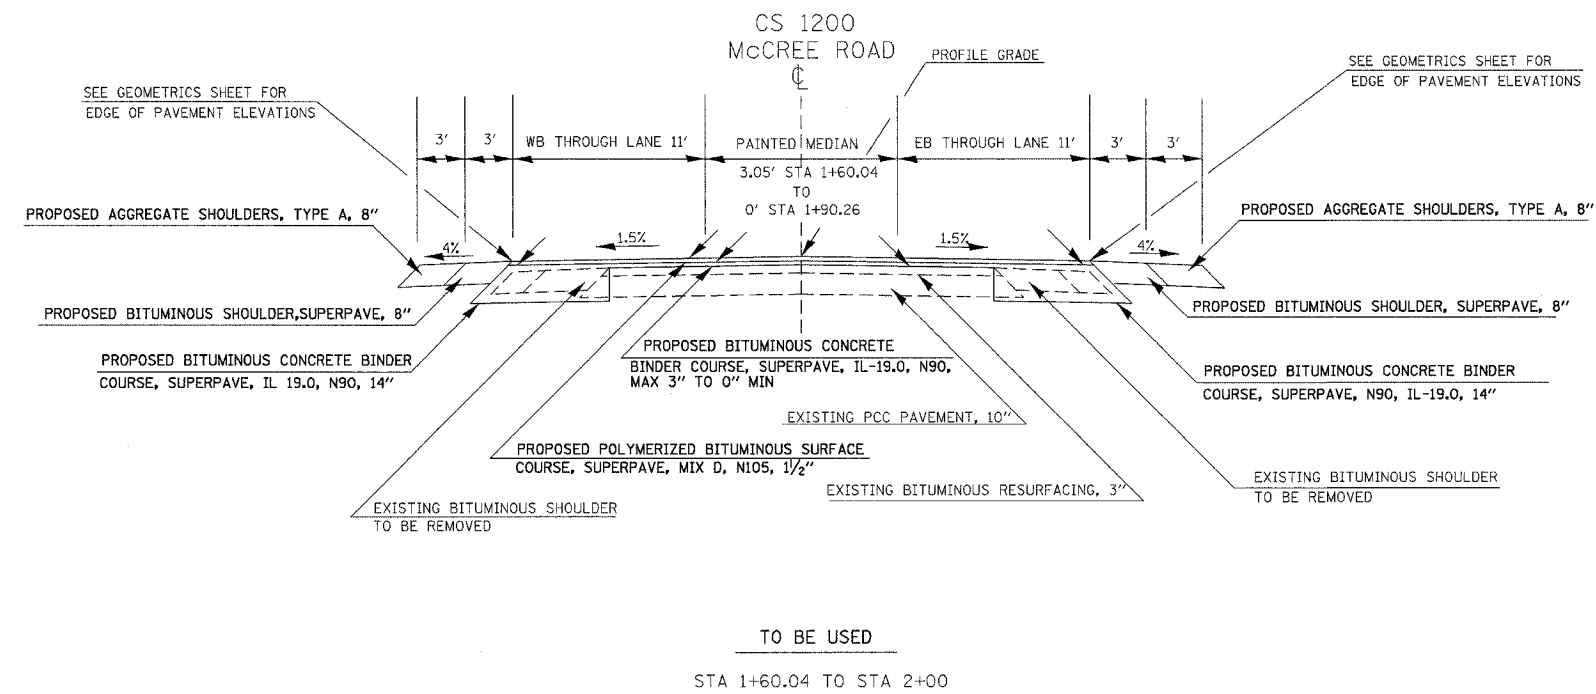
CS 1200
McCREE ROAD
℄

PROFILE GRADE

SEE GEOMETRICS SHEET FOR EDGE OF PAVEMENT ELEVATIONS

SEE GEOMETRICS SHEET FOR EDGE OF PAVEMENT ELEVATIONS

3' 3' WB THROUGH LANE 11' PAINTED MEDIAN EB THROUGH LANE 11' 3' 3'

3.05' STA 1+60.04
TO
0' STA 1+90.26

PROPOSED AGGREGATE SHOULDERS, TYPE A, 8"

PROPOSED AGGREGATE SHOULDERS, TYPE A, 8"

4% 1.5% 1.5% 4%

PROPOSED BITUMINOUS SHOULDER,SUPERPAVE, 8"

PROPOSED BITUMINOUS SHOULDER, SUPERPAVE, 8"

PROPOSED BITUMINOUS CONCRETE BINDER COURSE, SUPERPAVE, IL 19.0, N90, 14"

PROPOSED BITUMINOUS CONCRETE BINDER COURSE, SUPERPAVE, IL-19.0, N90, MAX 3" TO 0" MIN

PROPOSED BITUMINOUS CONCRETE BINDER COURSE, SUPERPAVE, N90, IL-19.0, 14"

EXISTING PCC PAVEMENT, 10"

PROPOSED POLYMERIZED BITUMINOUS SURFACE COURSE, SUPERPAVE, MIX D, N105, $1\frac{1}{2}$"

EXISTING BITUMINOUS SHOULDER TO BE REMOVED

EXISTING BITUMINOUS RESURFACING, 3"

EXISTING BITUMINOUS SHOULDER TO BE REMOVED

TO BE USED

STA 1+60.04 TO STA 2+00